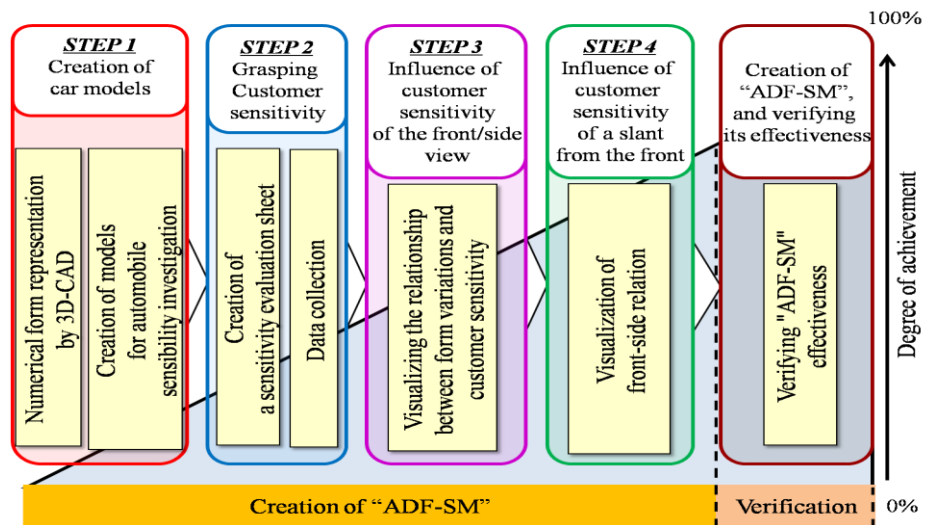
STEP 1
Creation of car models

Numerical form representation by 3D-CAD

Creation of models for automobile sensibility investigation

STEP 2
Grasping Customer sensitivity

Creation of a sensitivity evaluation sheet

Data collection

STEP 3
Influence of customer sensitivity of the front/side view

Visualizing the relationship between form variations and customer sensitivity

STEP 4
Influence of customer sensitivity of a slant from the front

Visualization of front-side relation

Creation of "ADF-SM", and verifying its effectiveness

Verifying "ADF-SM" effectiveness

100%

Degree of achievement

0%

Creation of "ADF-SM"

Verification